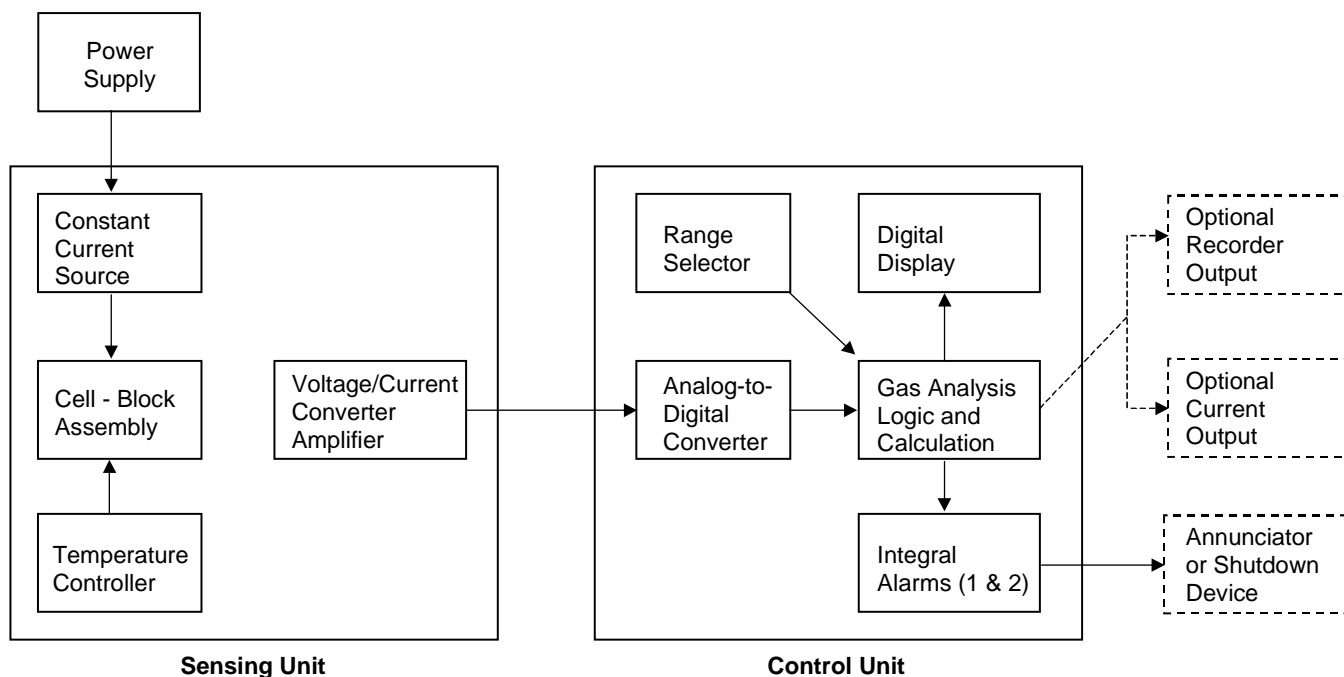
Power Supply

Constant Current Source

Cell - Block Assembly

Temperature Controller

Voltage/Current Converter Amplifier

Sensing Unit

Range Selector

Digital Display

Analog-to-Digital Converter

Gas Analysis Logic and Calculation

Integral Alarms (1 & 2)

Control Unit

Optional Recorder Output

Optional Current Output

Annunciator or Shutdown Device